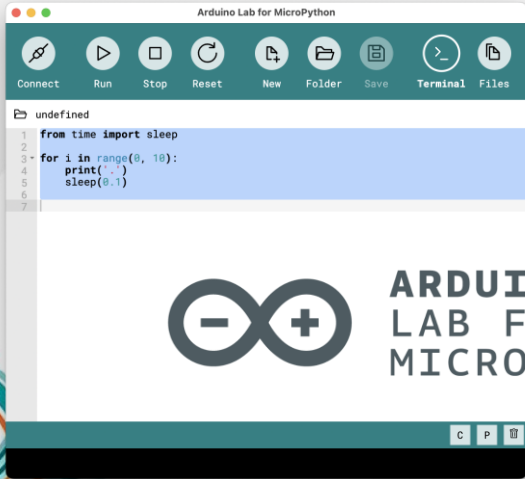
Arduino Lab for MicroPython

Connect Run Stop Reset New Folder Save Terminal Files

undefined

1 from time import sleep
2
3 for i in range(0, 10):
4     print('.')
5     sleep(0.1)
6
7

ARDUI
LAB F
MICRO

C P